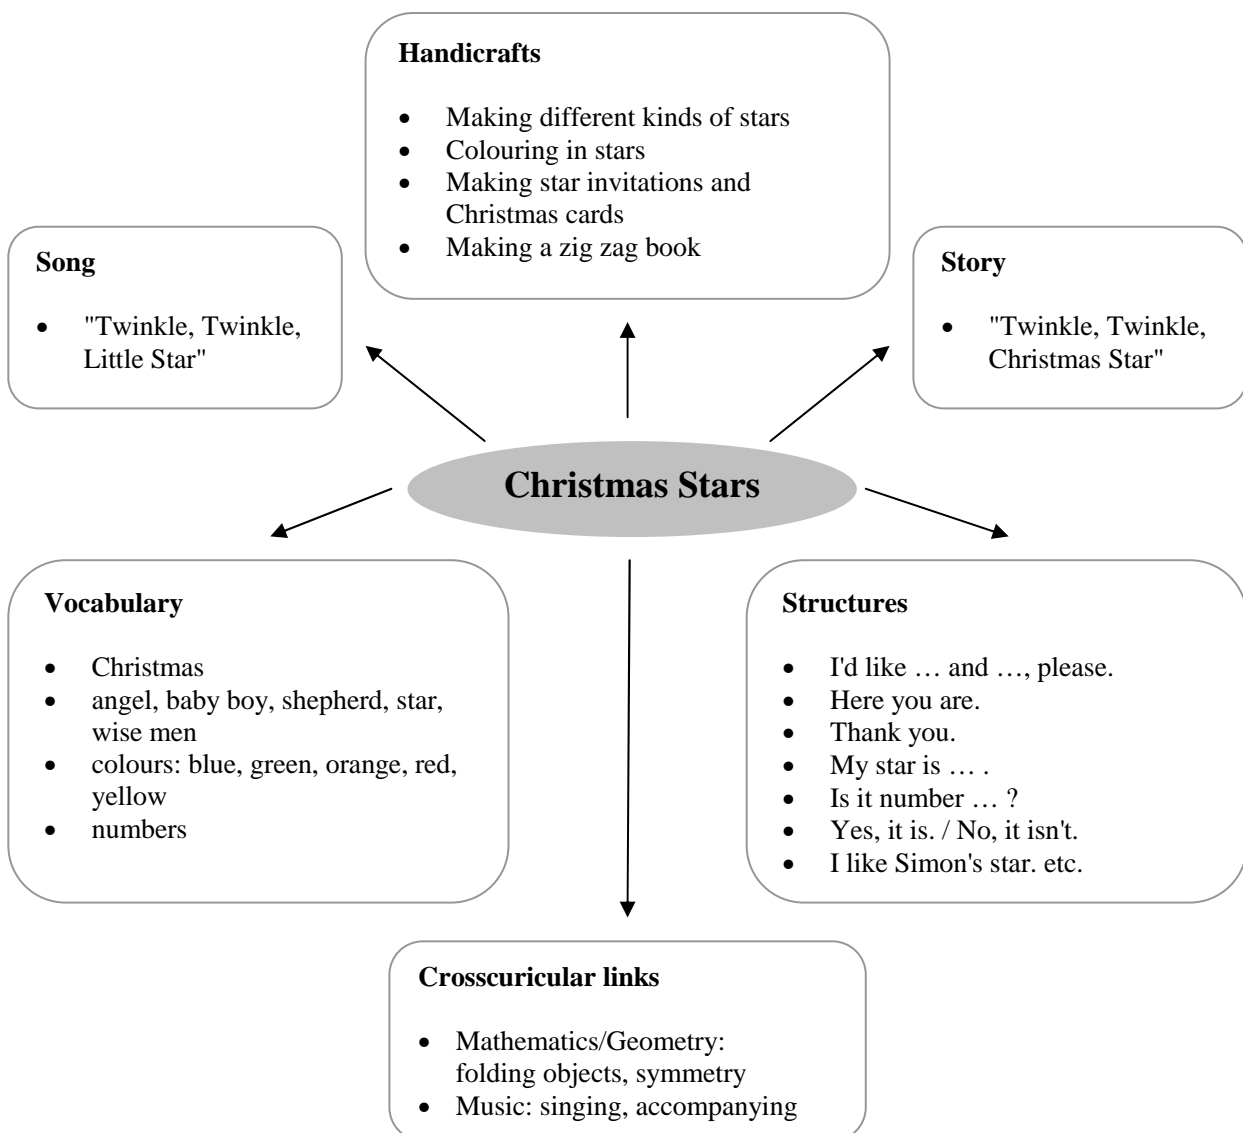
**Handicrafts**

- Making different kinds of stars
- Colouring in stars
- Making star invitations and Christmas cards
- Making a zig zag book

**Song**

- "Twinkle, Twinkle, Little Star"

**Story**

- "Twinkle, Twinkle, Christmas Star"

**Christmas Stars**

**Vocabulary**

- Christmas
- angel, baby boy, shepherd, star, wise men
- colours: blue, green, orange, red, yellow
- numbers

**Structures**

- I'd like … and …, please.
- Here you are.
- Thank you.
- My star is … .
- Is it number … ?
- Yes, it is. / No, it isn't.
- I like Simon's star. etc.

**Crosscuricular links**

- Mathematics/Geometry: folding objects, symmetry
- Music: singing, accompanying